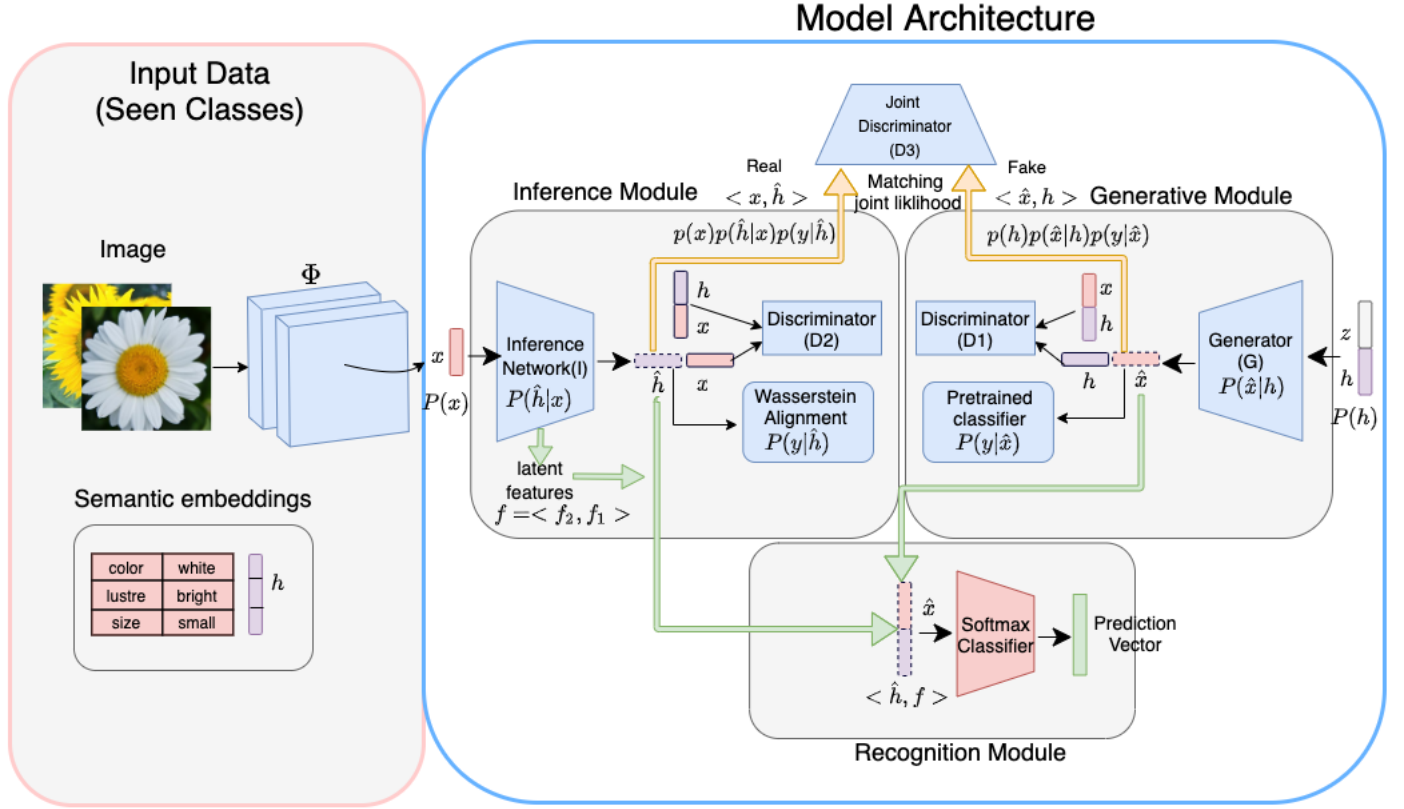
Model Architecture

Input Data
(Seen Classes)

Image

$\Phi$

Semantic embeddings

| color | white |
|---|---|
| lustre | bright |
| size | small |

$h$

$x$

$P(x)$

Joint Discriminator (D3)

Real
$< x, \hat{h} >$

Matching joint liklihood

Fake
$< \hat{x}, h >$

Inference Module

Generative Module

$p(x)p(\hat{h}|x)p(y|\hat{h})$

$p(h)p(\hat{x}|h)p(y|\hat{x})$

Inference Network(I)
$P(\hat{h}|x)$

$h$
$x$

Discriminator (D2)

$\hat{h}$

$x$

Wasserstein Alignment
$P(y|\hat{h})$

latent features
$f =< f_2, f_1 >$

$x$
$h$

Discriminator (D1)

$h$

$\hat{x}$

Pretrained classifier
$P(y|\hat{x})$

Generator (G)
$P(\hat{x}|h)$

$z$
$h$
$P(h)$

$\hat{x}$

Softmax Classifier

Prediction Vector

$< \hat{h}, f >$

Recognition Module